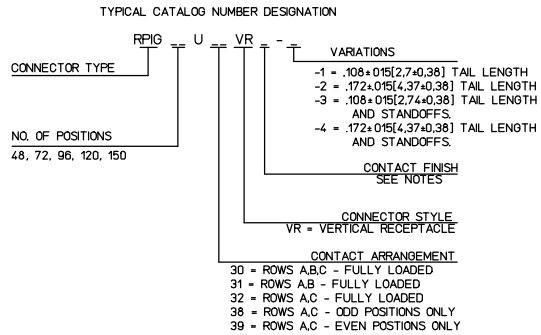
TYPICAL CATALOG NUMBER DESIGNATION

RPIG __ U __ VR _ - _

VARIATIONS

-1 = .108±.015[2,7±0,38] TAIL LENGTH
-2 = .172±.015[4,37±0,38] TAIL LENGTH
-3 = .108±.015[2,74±0,38] TAIL LENGTH AND STANDOFFS.
-4 = .172±.015[4,37±0,38] TAIL LENGTH AND STANDOFFS.

CONNECTOR TYPE

NO. OF POSITIONS

48, 72, 96, 120, 150

CONTACT FINISH
SEE NOTES

CONNECTOR STYLE
VR = VERTICAL RECEPTACLE

CONTACT ARRANGEMENT
30 = ROWS A,B,C - FULLY LOADED
31 = ROWS A,B - FULLY LOADED
32 = ROWS A,C - FULLY LOADED
38 = ROWS A,C - ODD POSITIONS ONLY
39 = ROWS A,C - EVEN POSITIONS ONLY